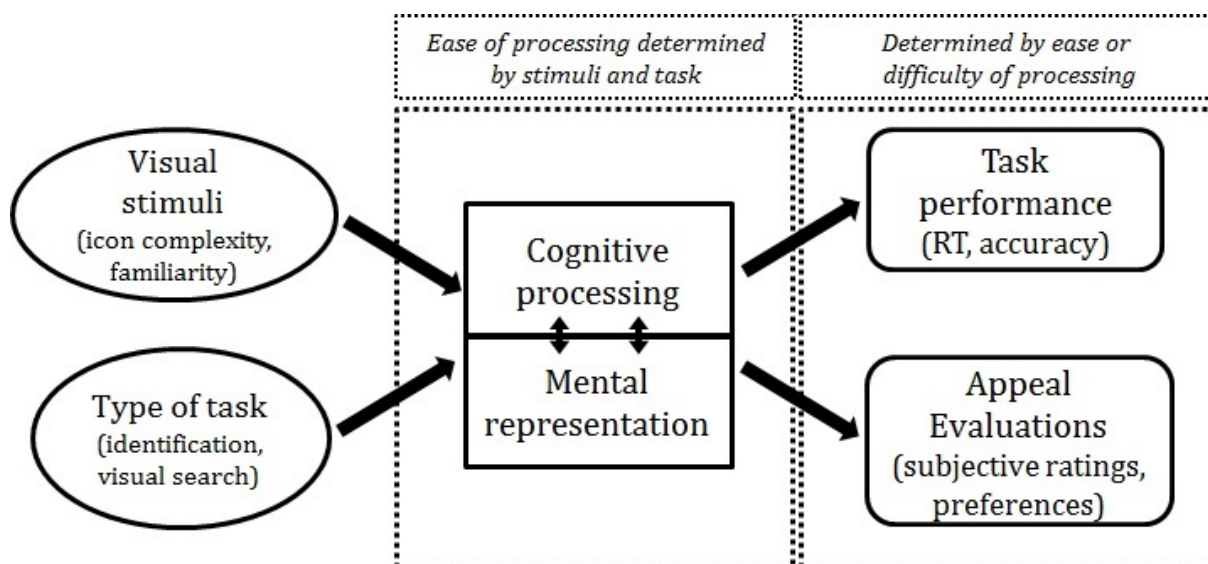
Ease of processing determined by stimuli and task

Determined by ease or difficulty of processing

Visual stimuli (icon complexity, familiarity)

Type of task (identification, visual search)

Cognitive processing

Mental representation

Task performance (RT, accuracy)

Appeal Evaluations (subjective ratings, preferences)